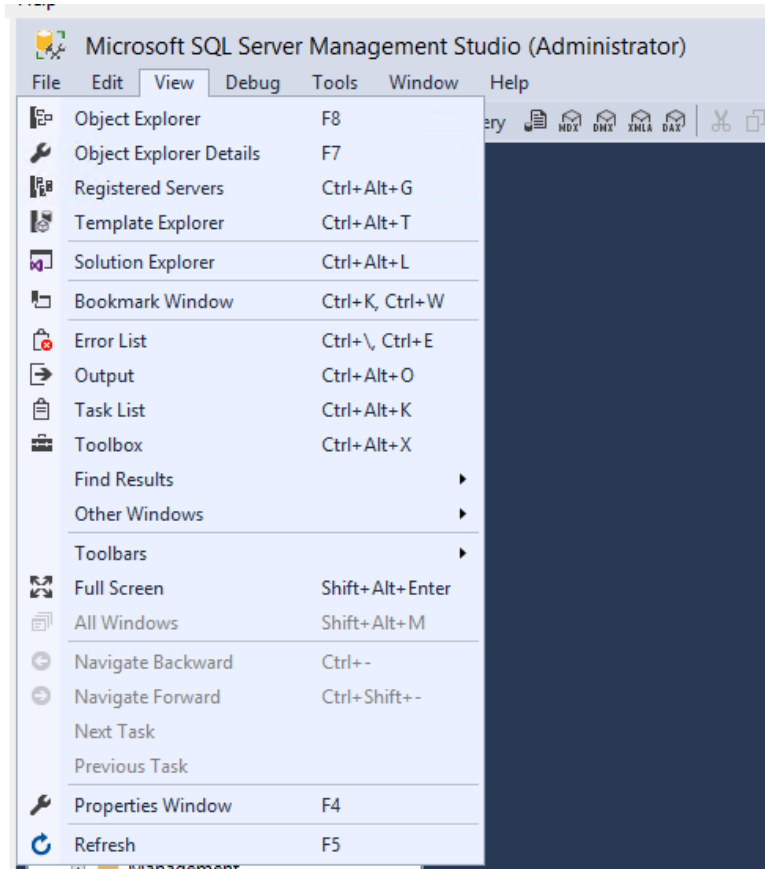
Microsoft SQL Server Management Studio (Administrator)

File Edit View Debug Tools Window Help

ery MDX DMX XMLA DAX

Object Explorer F8
Object Explorer Details F7
Registered Servers Ctrl+Alt+G
Template Explorer Ctrl+Alt+T
Solution Explorer Ctrl+Alt+L
Bookmark Window Ctrl+K, Ctrl+W
Error List Ctrl+\, Ctrl+E
Output Ctrl+Alt+O
Task List Ctrl+Alt+K
Toolbox Ctrl+Alt+X
Find Results
Other Windows
Toolbars
Full Screen Shift+Alt+Enter
All Windows Shift+Alt+M
Navigate Backward Ctrl+-
Navigate Forward Ctrl+Shift+-
Next Task
Previous Task
Properties Window F4
Refresh F5